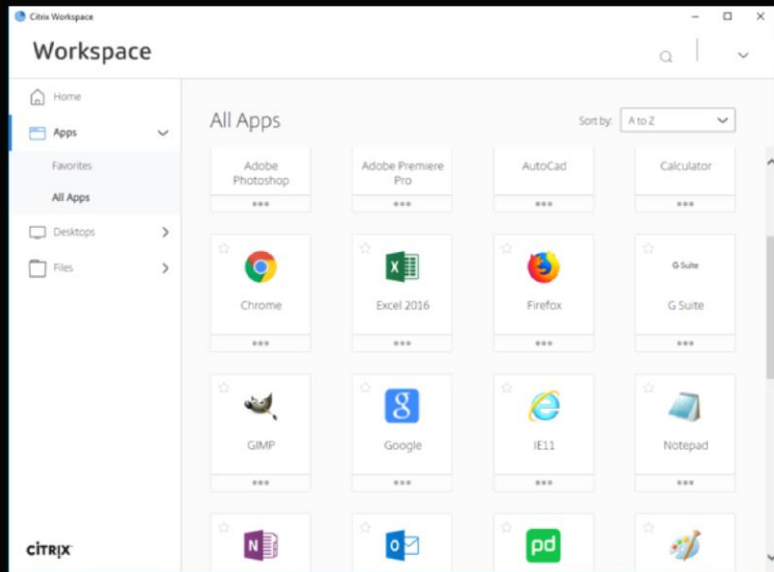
Citrix Workspace

Workspace

Home

Apps

Favorites

All Apps

Desktops

Files

CITRIX

All Apps

Sort by: A to Z

Adobe Photoshop

Adobe Premiere Pro

AutoCad

Calculator

Chrome

Excel 2016

Firefox

G Suite

G Suite

GIMP

Google

IE11

Notepad